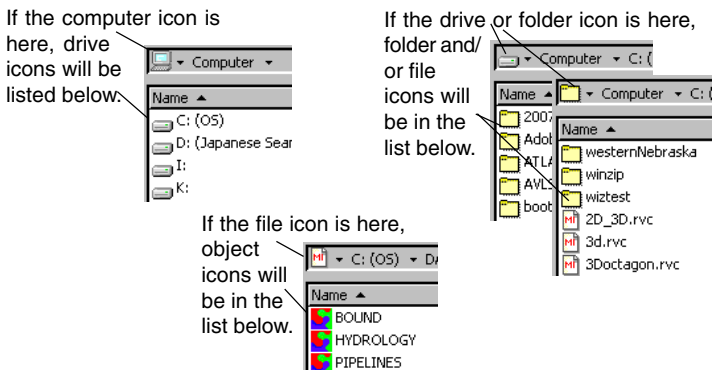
If the computer icon is here, drive icons will be listed below.

Computer

Name ▲

C: (OS)

D: (Japanese Sear

I:

K:

If the drive or folder icon is here, folder and/ or file icons will be in the list below.

Computer ▾ C: (

Name ▲

2007

Adob

ATLA

AVL

boot

Computer ▾ C: (

Name ▲

westernNebraska

winzip

wiztest

2D_3D.rvc

3d.rvc

3Doctagon.rvc

If the file icon is here, object icons will be in the list below.

C: (OS) ▾ DA

Name ▲

BOUND

HYDROLOGY

PIPELINES